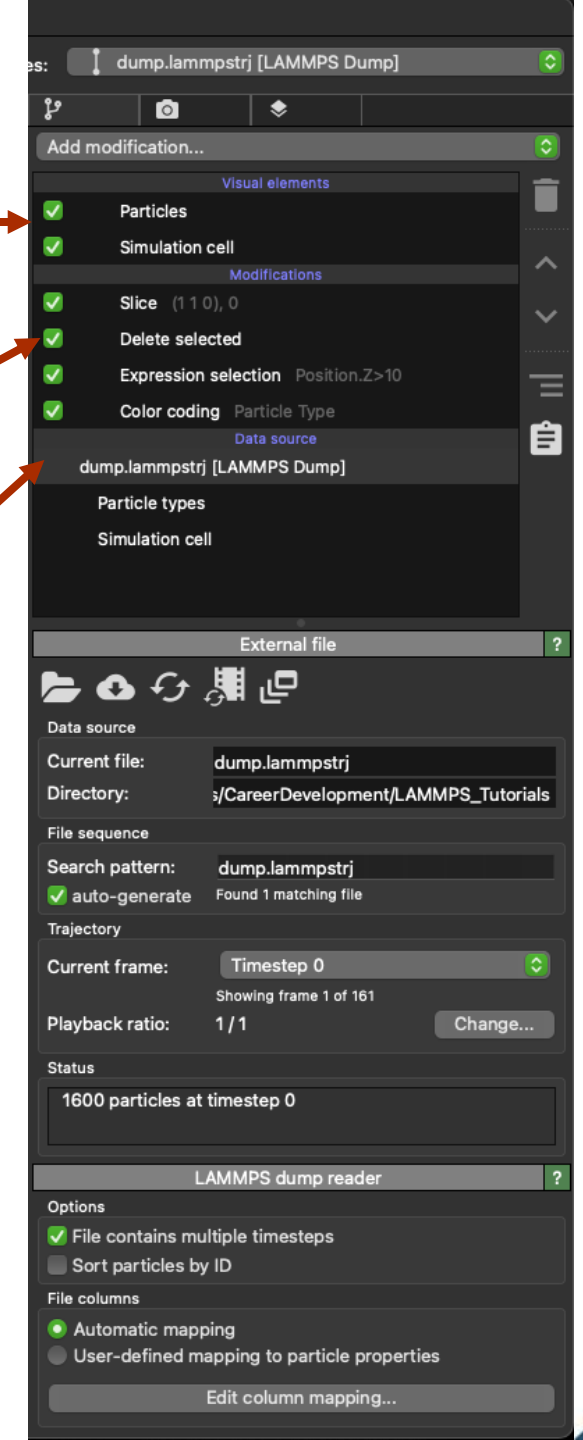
es: dump.lammpstrj [LAMMPS Dump]

Add modification...

Visual elements
Particles
Simulation cell
Modifications
Slice (1 1 0), 0
Delete selected
Expression selection Position.Z>10
Color coding Particle Type
Data source
dump.lammpstrj [LAMMPS Dump]
Particle types
Simulation cell

External file ?

Data source
Current file: dump.lammpstrj
Directory: s/CareerDevelopment/LAMMPS_Tutorials

File sequence
Search pattern: dump.lammpstrj
auto-generate Found 1 matching file

Trajectory
Current frame: Timestep 0
Showing frame 1 of 161
Playback ratio: 1 / 1 Change...

Status
1600 particles at timestep 0

LAMMPS dump reader ?

Options
File contains multiple timesteps
Sort particles by ID

File columns
Automatic mapping
User-defined mapping to particle properties
Edit column mapping...